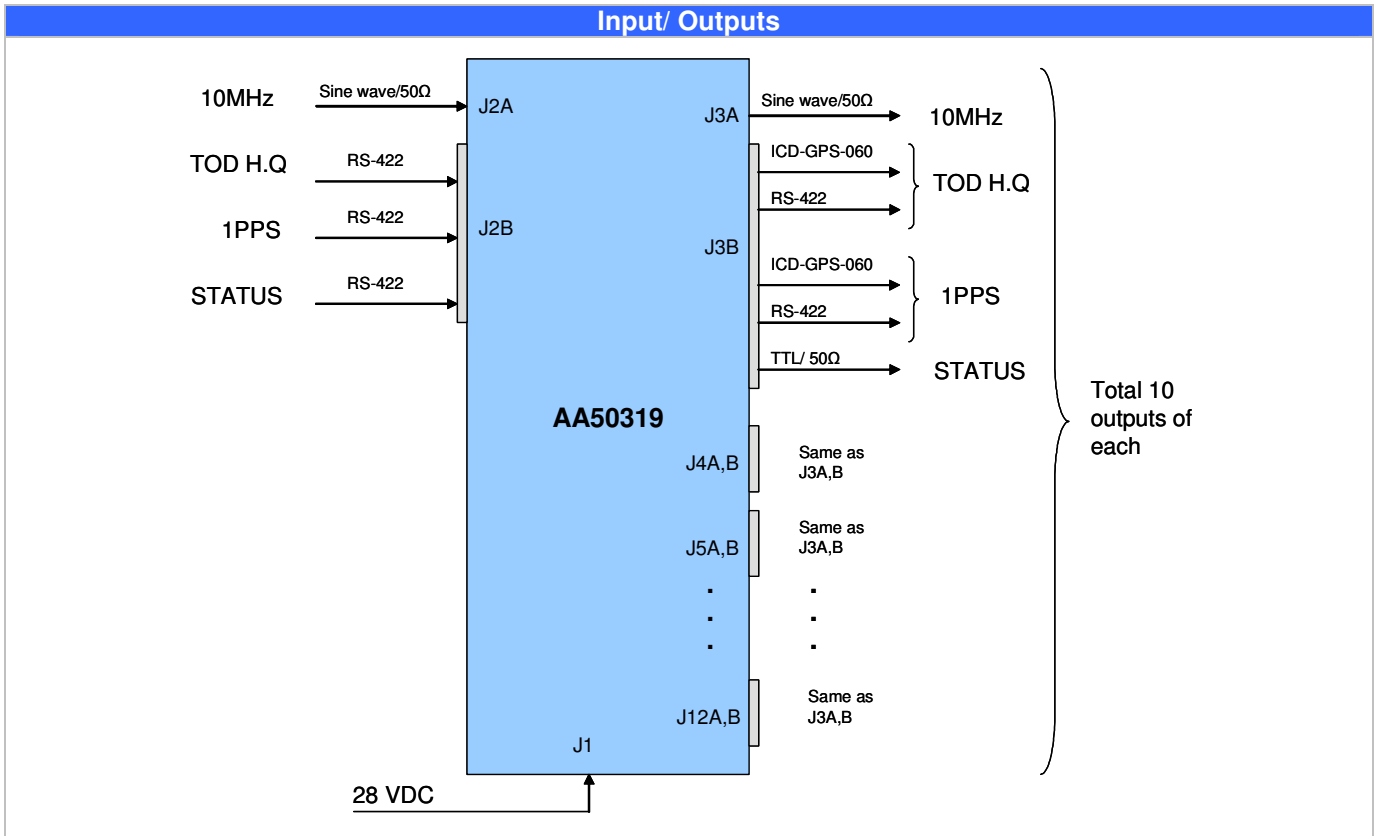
Input/ Outputs

10MHz
Sine wave/50Ω
J2A

TOD H.Q
RS-422

1PPS
RS-422
J2B

STATUS
RS-422

AA50319

J1

28 VDC

J3A
Sine wave/50Ω
10MHz

ICD-GPS-060
RS-422
TOD H.Q

J3B

ICD-GPS-060
RS-422
1PPS

TTL/ 50Ω
STATUS

J4A,B
Same as J3A,B

J5A,B
Same as J3A,B

.
.
.

.
.
.

J12A,B
Same as J3A,B

Total 10 outputs of each